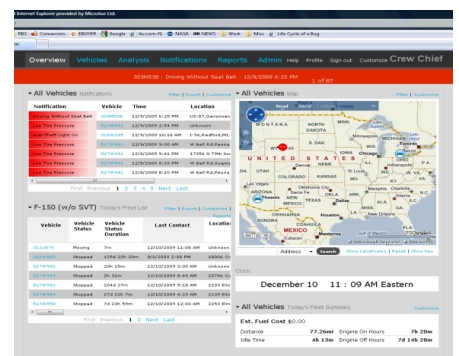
Internet Explorer provided by Microfox Ltd.

Conversion EBUYER Google Accom-FI NASA NEWS Work Misc Life Cycle of a Bug

Overview Vehicles Analysis Notifications Reports Admin Help Profile Sign out Customize Crew Chief

303M538 : Driving Without Seat Belt : 12/9/2009 6:25 PM
1 of 87

All Vehicles Notifications

Filter | Export | Customize

| Notification | Vehicle | Time | Location |
|---|---|---|---|
| Driving Without Seat Belt | 303M538 | 12/9/2009 6:25 PM | US-87,Garryowen |
| Low Tire Pressure | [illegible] | 12/9/2009 2:56 PM | Unknown |
| Check Engine Light On | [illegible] | 12/10/2009 10:16 AM | I-96,Radford,MI |
| Low Tire Pressure | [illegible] | 12/10/2009 9:00 AM | W Bell Rd,Peoria |
| Low Tire Pressure | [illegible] | 12/10/2009 8:41 PM | 17356 N 75th Av |
| Low Tire Pressure | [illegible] | 12/10/2009 9:00 AM | W Bell Rd,Surprise |
| Low Tire Pressure | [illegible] | 12/10/2009 9:00 AM | W Bell Rd,Peoria |

First Previous 1 2 3 4 5 Next Last

F-150 (w/o SVT) Today's Fleet List

Filter | Export | Customize

| Vehicle | Vehicle Status | Vehicle Status Duration | Last Contact | Location |
|---|---|---|---|---|
| 303a674 | Moving | 7m | 12/10/2009 11:00 AM | Unknown |
| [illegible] | Stopped | 125d 23h 20m | 8/6/2009 2:08 PM | 18006 O |
| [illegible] | Stopped | 20h 15m | 12/10/2009 3:00 AM | Unknown |
| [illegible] | Stopped | 2h 26m | 12/10/2009 8:45 AM | 20766 O |
| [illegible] | Stopped | 104d 27m | 12/10/2009 9:19 AM | 2233 E |
| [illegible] | Stopped | 27d 12h 7m | 12/10/2009 6:23 AM | 2259 E |
| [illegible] | Stopped | 7d 23h 59m | 12/3/2009 12:04 AM | 2253 E |

First Previous 1 2 Next Last

All Vehicles Map

Filter | Export | Customize

MONTANA NORTH DAKOTA MINNESOTA SOUTH DAKOTA UNITED STATES NEBRASKA KANSAS COLORADO UTAH NEVADA OKLAHOMA ARKANSAS TEXAS MEXICO

Address Search Show Landmarks | Reset | View Key

Clock

December 10 11 : 09 AM Eastern

All Vehicles Today's Fleet Summary

Customize

Est. Fuel Cost $0.00

| Distance | 77.26mi | Engine On Hours | 7h 28m |
|---|---|---|---|
| Idle Time | 4h 13m | Engine Off Hours | 7d 14h 28m |